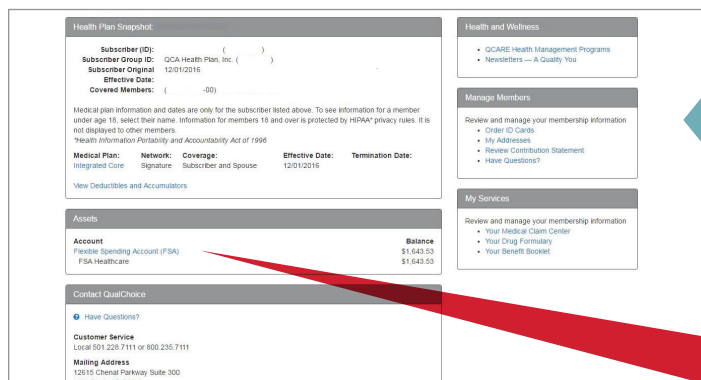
Health Plan Snapshot:

Subscriber (ID): ( )
Subscriber Group ID: QCA Health Plan, Inc. ( )
Subscriber Original Effective Date: 12/01/2016
Covered Members: ( -00)

Medical plan information and dates are only for the subscriber listed above. To see information for a member under age 18, select their name. Information for members 18 and over is protected by HIPAA* privacy rules. It is not displayed to other members.
*Health Information Portability and Accountability Act of 1996

| Medical Plan: | Network: | Coverage: | Effective Date: | Termination Date: |
|---|---|---|---|---|
| Integrated Core | Signature | Subscriber and Spouse | 12/01/2016 | |

View Deductibles and Accumulators

Assets

| Account | Balance |
|---|---|
| Flexible Spending Account (FSA) | \$1,643.53 |
| FSA Healthcare | \$1,643.53 |

Contact QualChoice

Have Questions?

Customer Service
Local 501.228.7111 or 800.235.7111

Mailing Address
12615 Chenal Parkway Suite 300

Health and Wellness
• QCARE Health Management Programs
• Newsletters — A Quality You

Manage Members
Review and manage your membership information
• Order ID Cards
• My Addresses
• Review Contribution Statement
• Have Questions?

My Services
Review and manage your membership information
• Your Medical Claim Center
• Your Drug Formulary
• Your Benefit Booklet